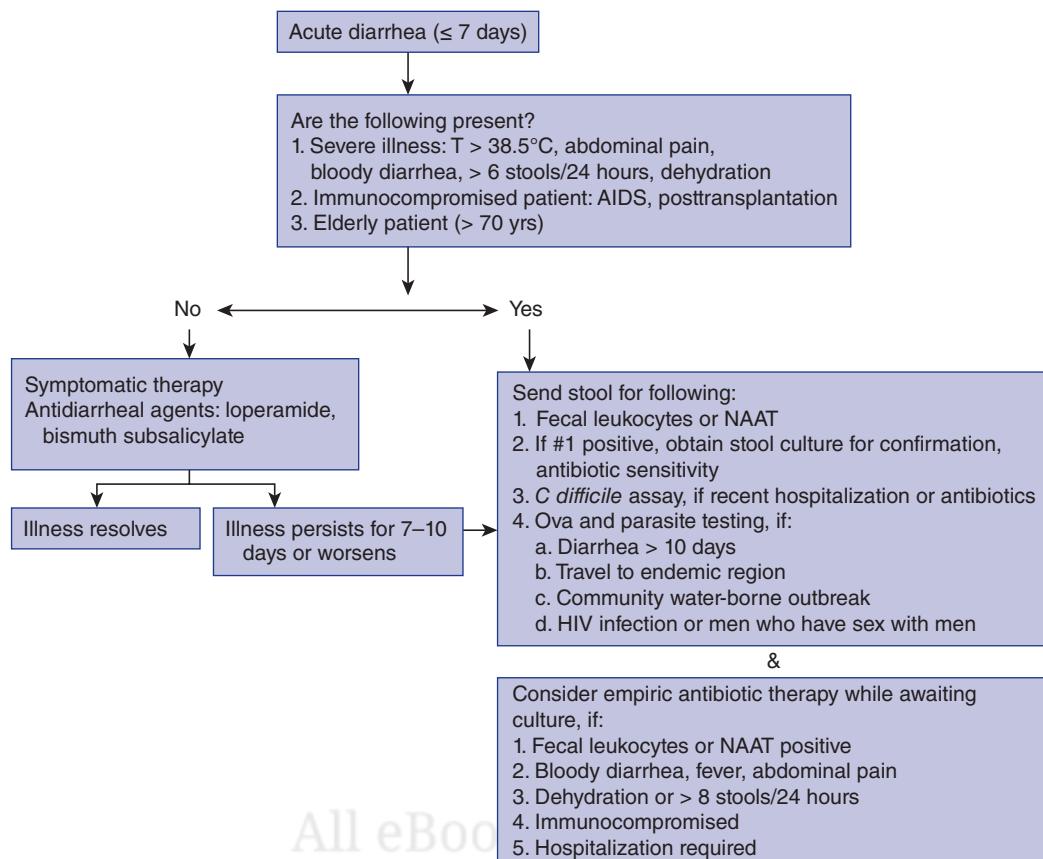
Acute diarrhea (≤ 7 days)

Are the following present?
1. Severe illness: T > 38.5°C, abdominal pain, bloody diarrhea, > 6 stools/24 hours, dehydration
2. Immunocompromised patient: AIDS, posttransplantation
3. Elderly patient (> 70 yrs)

No

Yes

Symptomatic therapy
Antidiarrheal agents: loperamide, bismuth subsalicylate

Illness resolves

Illness persists for 7–10 days or worsens

Send stool for following:
1. Fecal leukocytes or NAAT
2. If #1 positive, obtain stool culture for confirmation, antibiotic sensitivity
3. *C difficile* assay, if recent hospitalization or antibiotics
4. Ova and parasite testing, if:
a. Diarrhea > 10 days
b. Travel to endemic region
c. Community water-borne outbreak
d. HIV infection or men who have sex with men

&

Consider empiric antibiotic therapy while awaiting culture, if:
1. Fecal leukocytes or NAAT positive
2. Bloody diarrhea, fever, abdominal pain
3. Dehydration or > 8 stools/24 hours
4. Immunocompromised
5. Hospitalization required

All eBoo